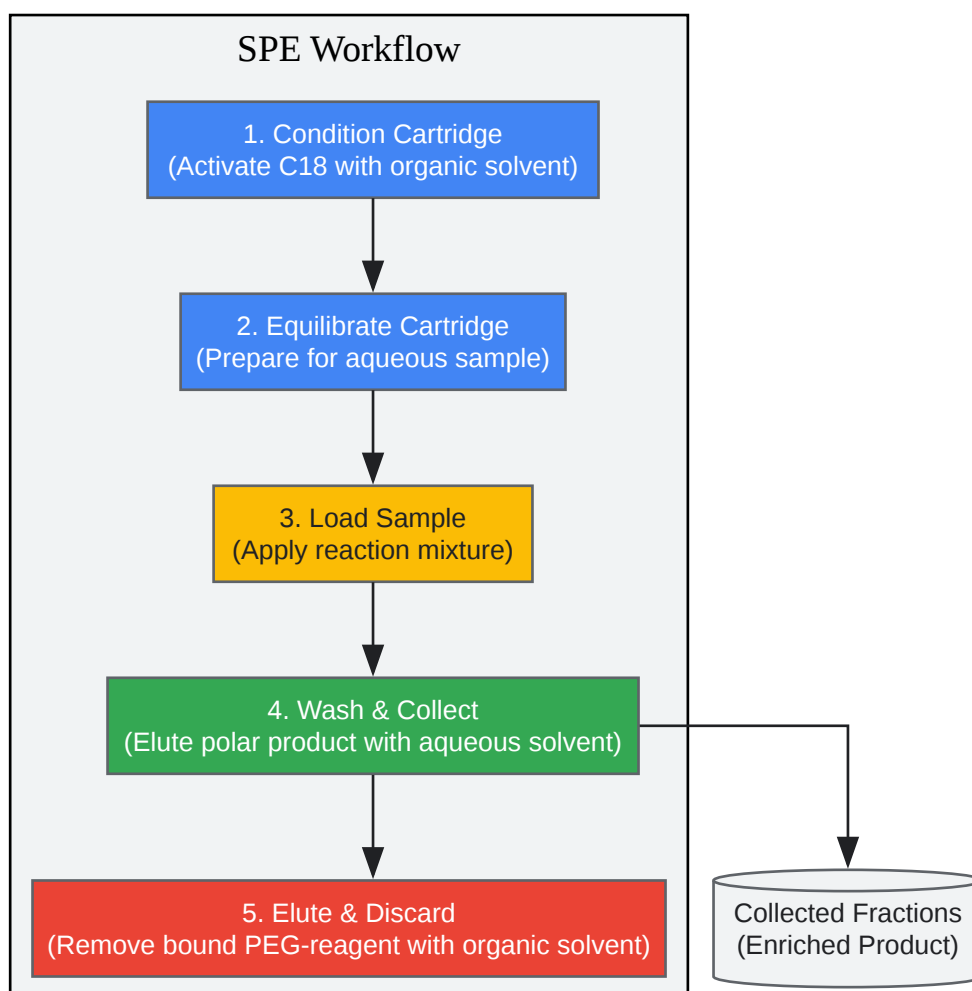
SPE Workflow

1. Condition Cartridge
(Activate C18 with organic solvent)

2. Equilibrate Cartridge
(Prepare for aqueous sample)

3. Load Sample
(Apply reaction mixture)

4. Wash & Collect
(Elute polar product with aqueous solvent)

5. Elute & Discard
(Remove bound PEG-reagent with organic solvent)

Collected Fractions
(Enriched Product)